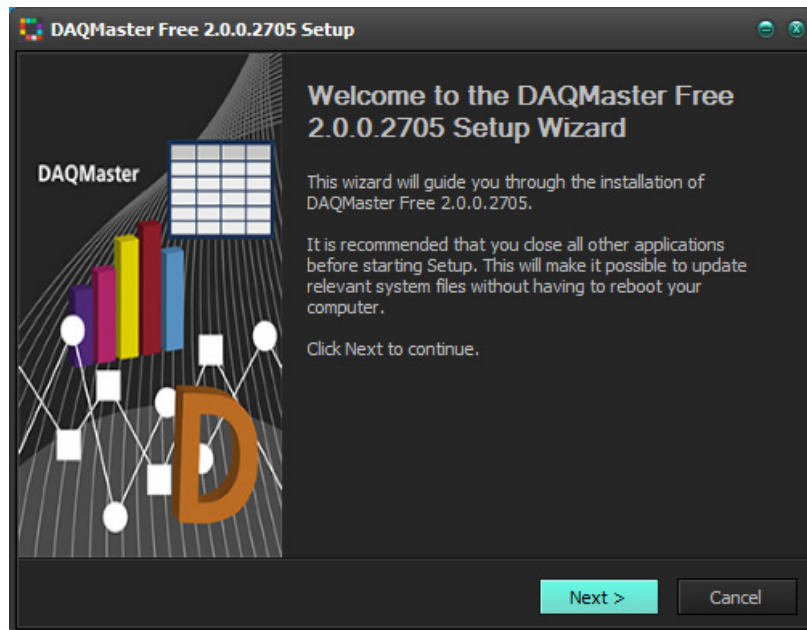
DAQMaster Free 2.0.0.2705 Setup

DAQMaster

D

Welcome to the DAQMaster Free 2.0.0.2705 Setup Wizard

This wizard will guide you through the installation of DAQMaster Free 2.0.0.2705.

It is recommended that you close all other applications before starting Setup. This will make it possible to update relevant system files without having to reboot your computer.

Click Next to continue.

Next >

Cancel